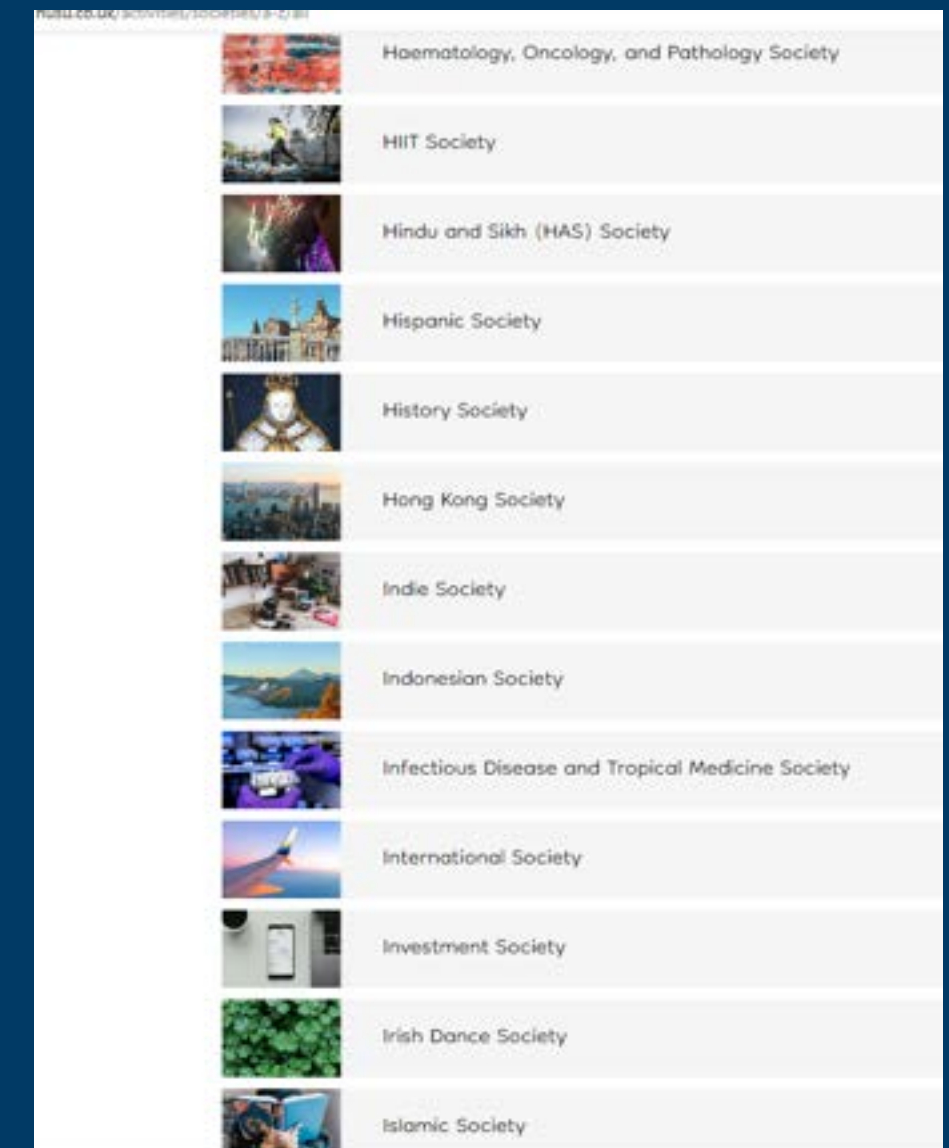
nusu.co.uk/activities/societies/a-z/all

Haematology, Oncology, and Pathology Society

HIIT Society

Hindu and Sikh (HAS) Society

Hispanic Society

History Society

Hong Kong Society

Indie Society

Indonesian Society

Infectious Disease and Tropical Medicine Society

International Society

Investment Society

Irish Dance Society

Islamic Society